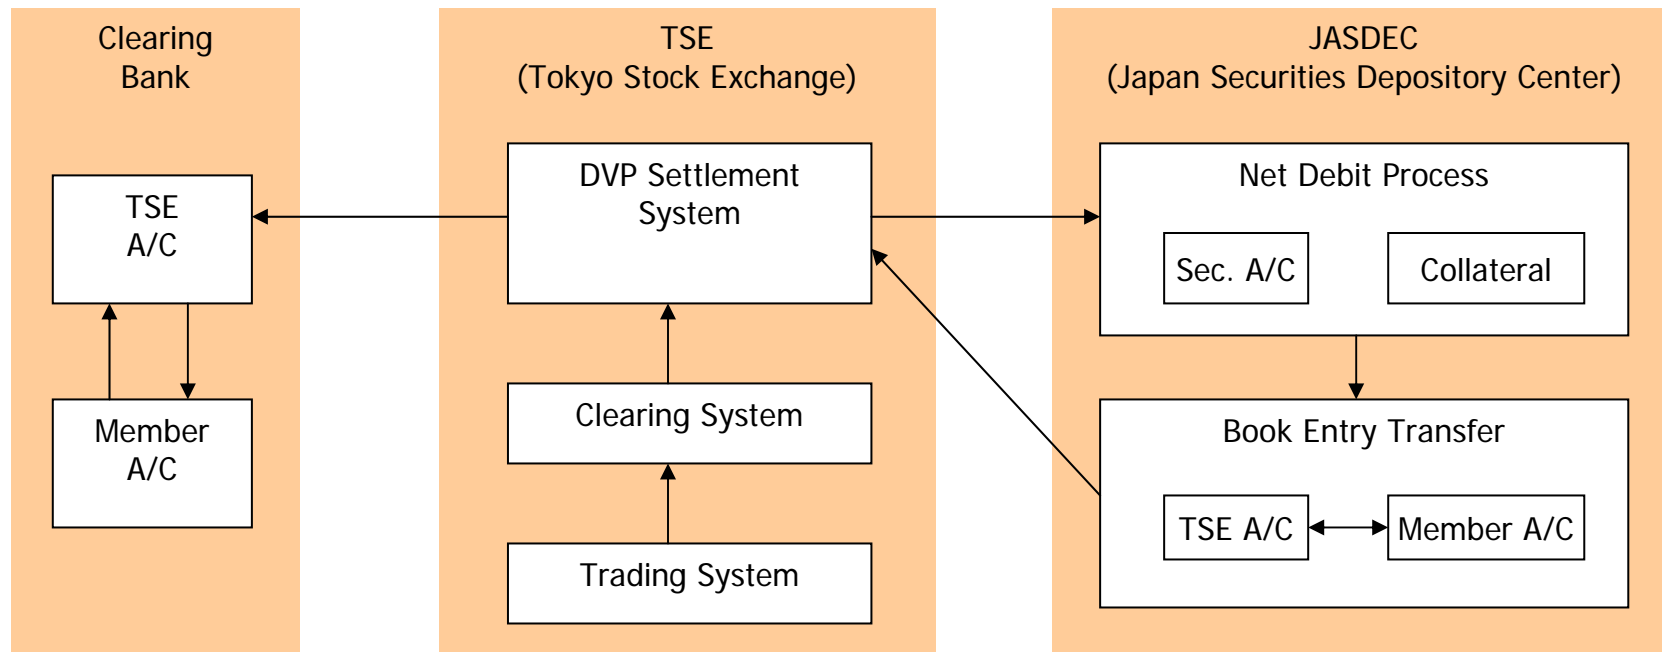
Clearing Bank

TSE A/C

Member A/C

TSE (Tokyo Stock Exchange)

DVP Settlement System

Clearing System

Trading System

JASDEC (Japan Securities Depository Center)

Net Debit Process

Sec. A/C

Collateral

Book Entry Transfer

TSE A/C

Member A/C